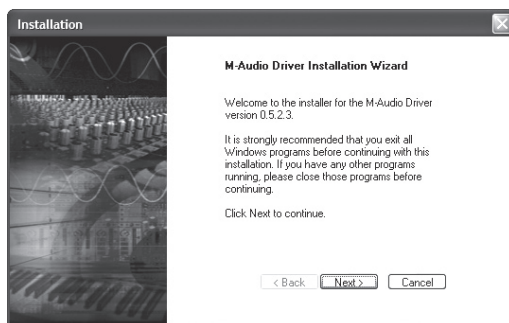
Installation

M-Audio Driver Installation Wizard

Welcome to the installer for the M-Audio Driver version 0.5.2.3.

It is strongly recommended that you exit all Windows programs before continuing with this installation. If you have any other programs running, please close those programs before continuing.

Click Next to continue.

< Back Next > Cancel